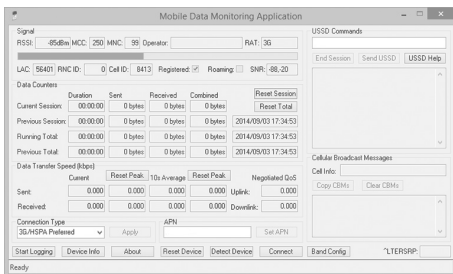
Mobile Data Monitoring Application

Signal
RSSI: -85dBm MCC: 250 MNC: 99 Operator: RAT: 3G

LAC: 56401 RNC ID: 0 Cell ID: 8413 Registered: Roaming: SNR: -88,-20

Data Counters

| | Duration | Sent | Received | Combined | Reset Session |
|---|---|---|---|---|---|
| Current Session: | 00:00:00 | 0 bytes | 0 bytes | 0 bytes | Reset Total |
| Previous Session: | 00:00:00 | 0 bytes | 0 bytes | 0 bytes | 2014/09/03 17:34:53 |
| Running Total: | 00:00:00 | 0 bytes | 0 bytes | 0 bytes | 2014/09/03 17:34:53 |
| Previous Total: | 00:00:00 | 0 bytes | 0 bytes | 0 bytes | 2014/09/03 17:34:53 |

Data Transfer Speed (kbps)

| | Current | Reset Peak | 10s Average | Reset Peak | Negotiated QoS | |
|---|---|---|---|---|---|---|
| Sent: | 0.000 | 0.000 | 0.000 | 0.000 | Uplink: | 0.000 |
| Received: | 0.000 | 0.000 | 0.000 | 0.000 | Downlink: | 0.000 |

Connection Type
3G/HSPA Preferred
Apply
APN
Set APN

Start Logging Device Info About Reset Device Detect Device Connect Band Config ^LTERSRP:

Ready

USSD Commands
End Session Send USSD USSD Help

Cellular Broadcast Messages
Cell Info:
Copy CBMs Clear CBMs